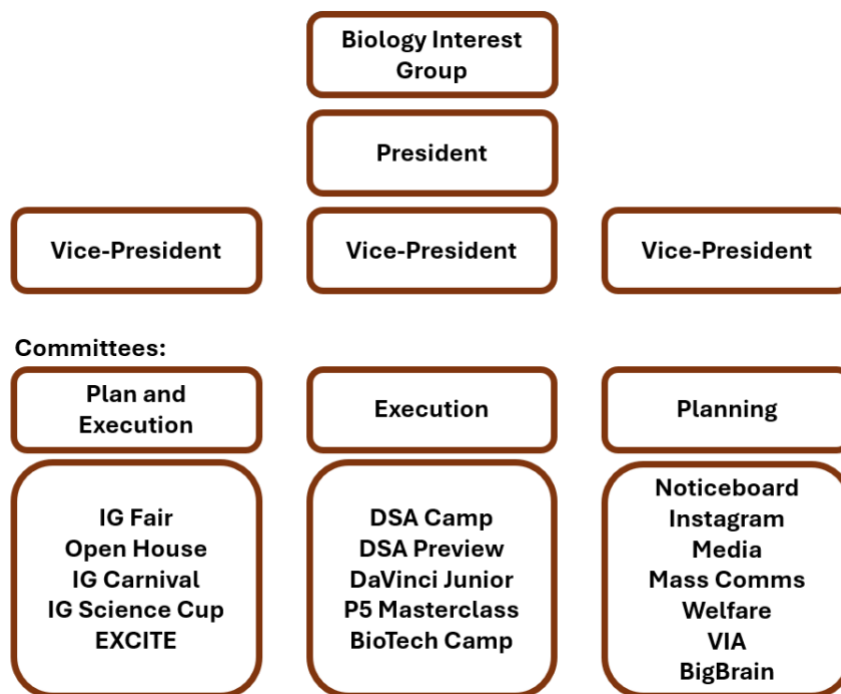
Biology Interest Group

President

Vice-President

Vice-President

Vice-President

Committees:

Plan and Execution

Execution

Planning

IG Fair
Open House
IG Carnival
IG Science Cup
EXCITE

DSA Camp
DSA Preview
DaVinci Junior
P5 Masterclass
BioTech Camp

Noticeboard
Instagram
Media
Mass Comms
Welfare
VIA
BigBrain